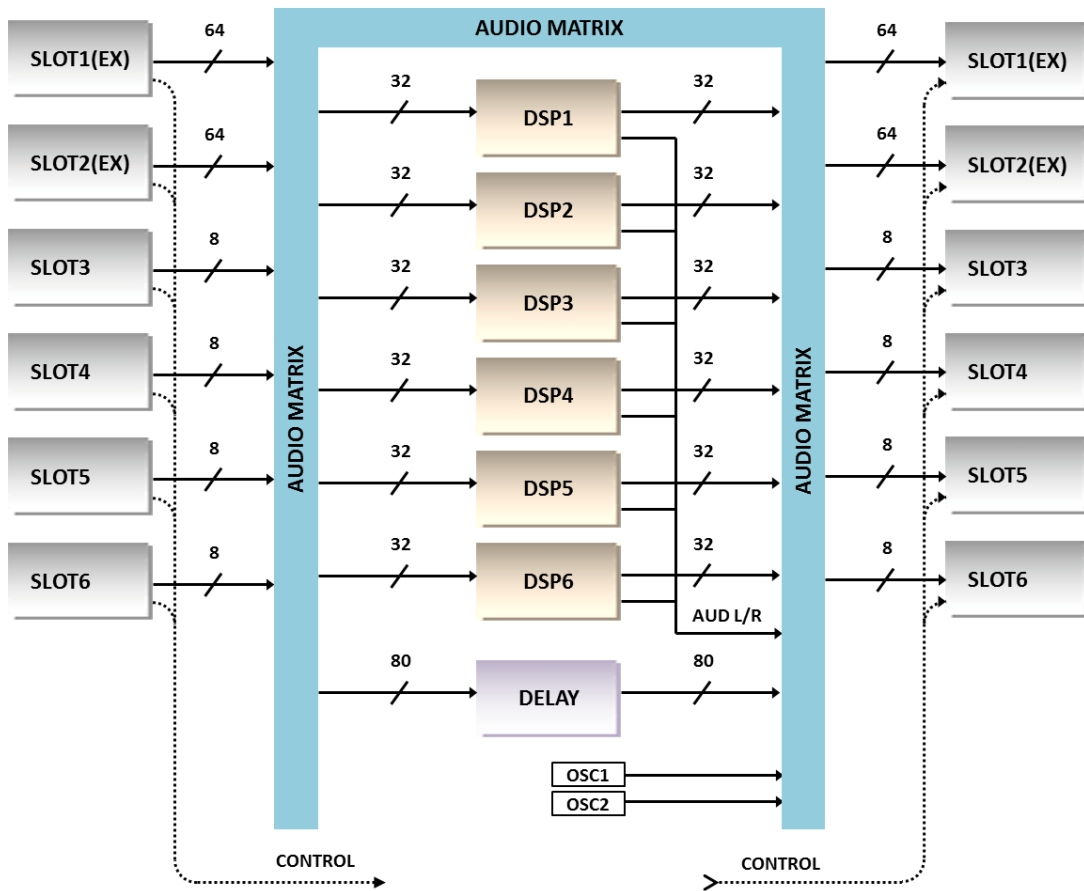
AUDIO MATRIX

SLOT1(EX)
64
SLOT2(EX)
64
SLOT3
8
SLOT4
8
SLOT5
8
SLOT6
8

AUDIO MATRIX

32
DSP1
32
32
DSP2
32
32
DSP3
32
32
DSP4
32
32
DSP5
32
32
DSP6
32
AUD L/R
80
DELAY
80
OSC1
OSC2

AUDIO MATRIX

64
SLOT1(EX)
64
SLOT2(EX)
8
SLOT3
8
SLOT4
8
SLOT5
8
SLOT6

CONTROL
CONTROL